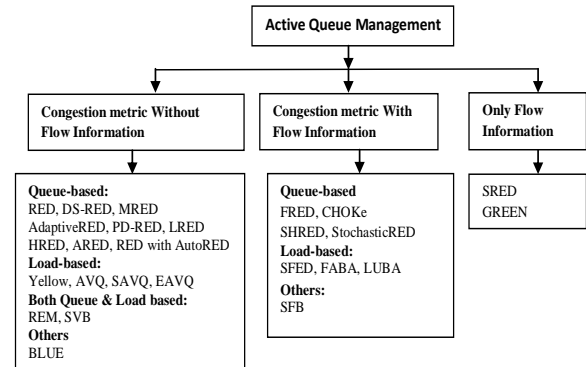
Active Queue Management

Congestion metric Without Flow Information

Congestion metric With Flow Information

Only Flow Information

Queue-based:
RED, DS-RED, MRED
AdaptiveRED, PD-RED, LRED
HRED, ARED, RED with AutoRED
Load-based:
Yellow, AVQ, SAVQ, EAVQ
Both Queue & Load based:
REM, SVB
Others
BLUE

Queue-based
FRED, CHOKe
SHRED, StochasticRED
Load-based:
SFED, FABA, LUBA
Others:
SFB

SRED
GREEN